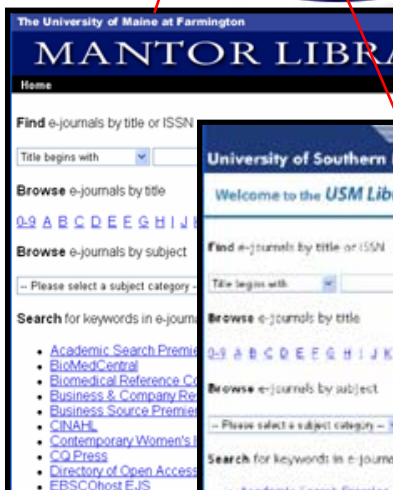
The University of Maine at Farmington

MANTOR LIBRA

Home

Find e-journals by title or ISSN

Title begins with

Browse e-journals by title

0-9 A B C D E F G H I J K

Browse e-journals by subject

-- Please select a subject category --

Search for keywords in e-journa

- Academic Search Premie
- BioMedCentral
- Biomedical Reference Co
- Business & Company Re
- Business Source Premie
- CINAHL
- Contemporary Women's I
- CQ Press
- Directory of Open Access
- EBSCOhost EJS

University of Southern

Welcome to the USM Libr

Find e-journals by title or ISSN

Title begins with

Browse e-journals by title

0-9 A B C D E F G H I J K

Browse e-journals by subject

-- Please select a subject category --

Search for keywords in e-journa